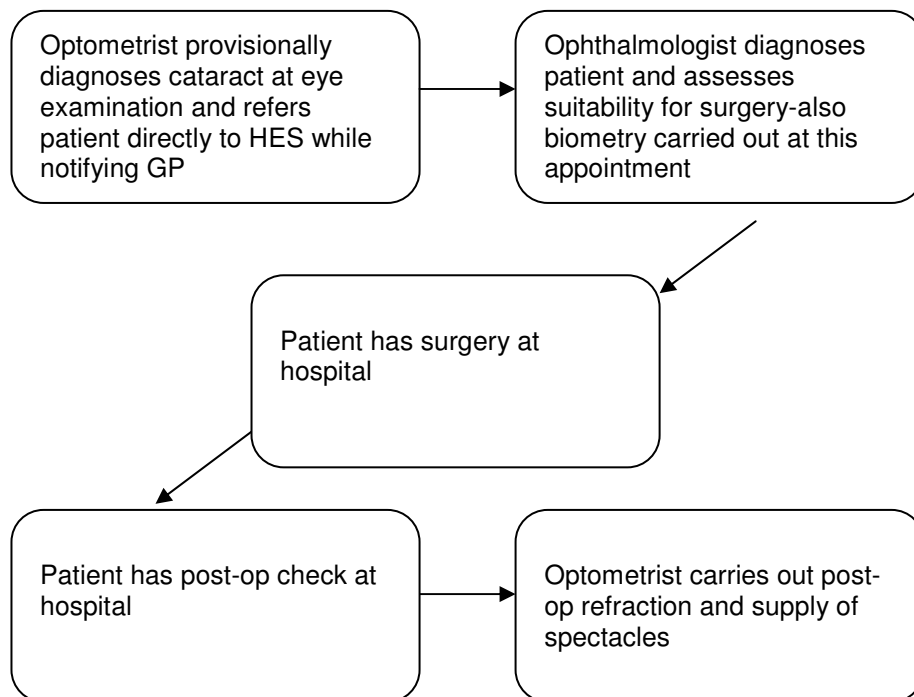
Optometrist provisionally diagnoses cataract at eye examination and refers patient directly to HES while notifying GP

Ophthalmologist diagnoses patient and assesses suitability for surgery-also biometry carried out at this appointment

Patient has surgery at hospital

Patient has post-op check at hospital

Optometrist carries out post-op refraction and supply of spectacles